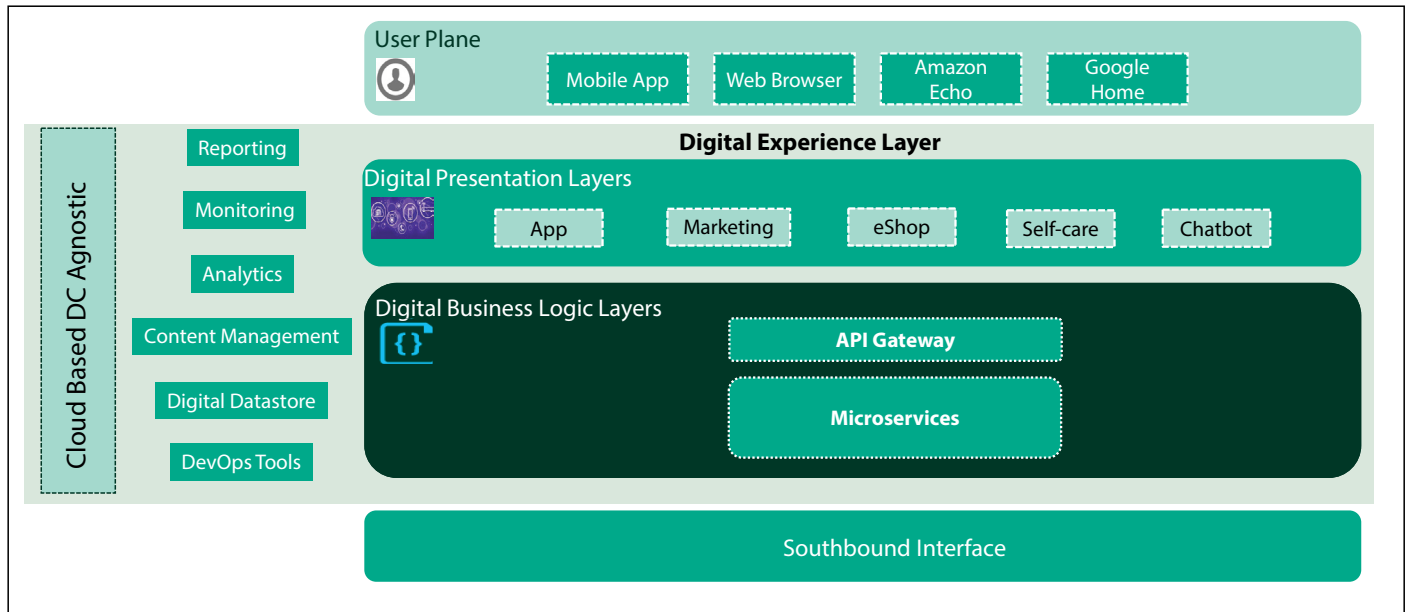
User Plane

Mobile App

Web Browser

Amazon Echo

Google Home

Cloud Based DC Agnostic

Reporting

Monitoring

Analytics

Content Management

Digital Datastore

DevOps Tools

Digital Experience Layer

Digital Presentation Layers

App

Marketing

eShop

Self-care

Chatbot

Digital Business Logic Layers

{}

API Gateway

Microservices

Southbound Interface